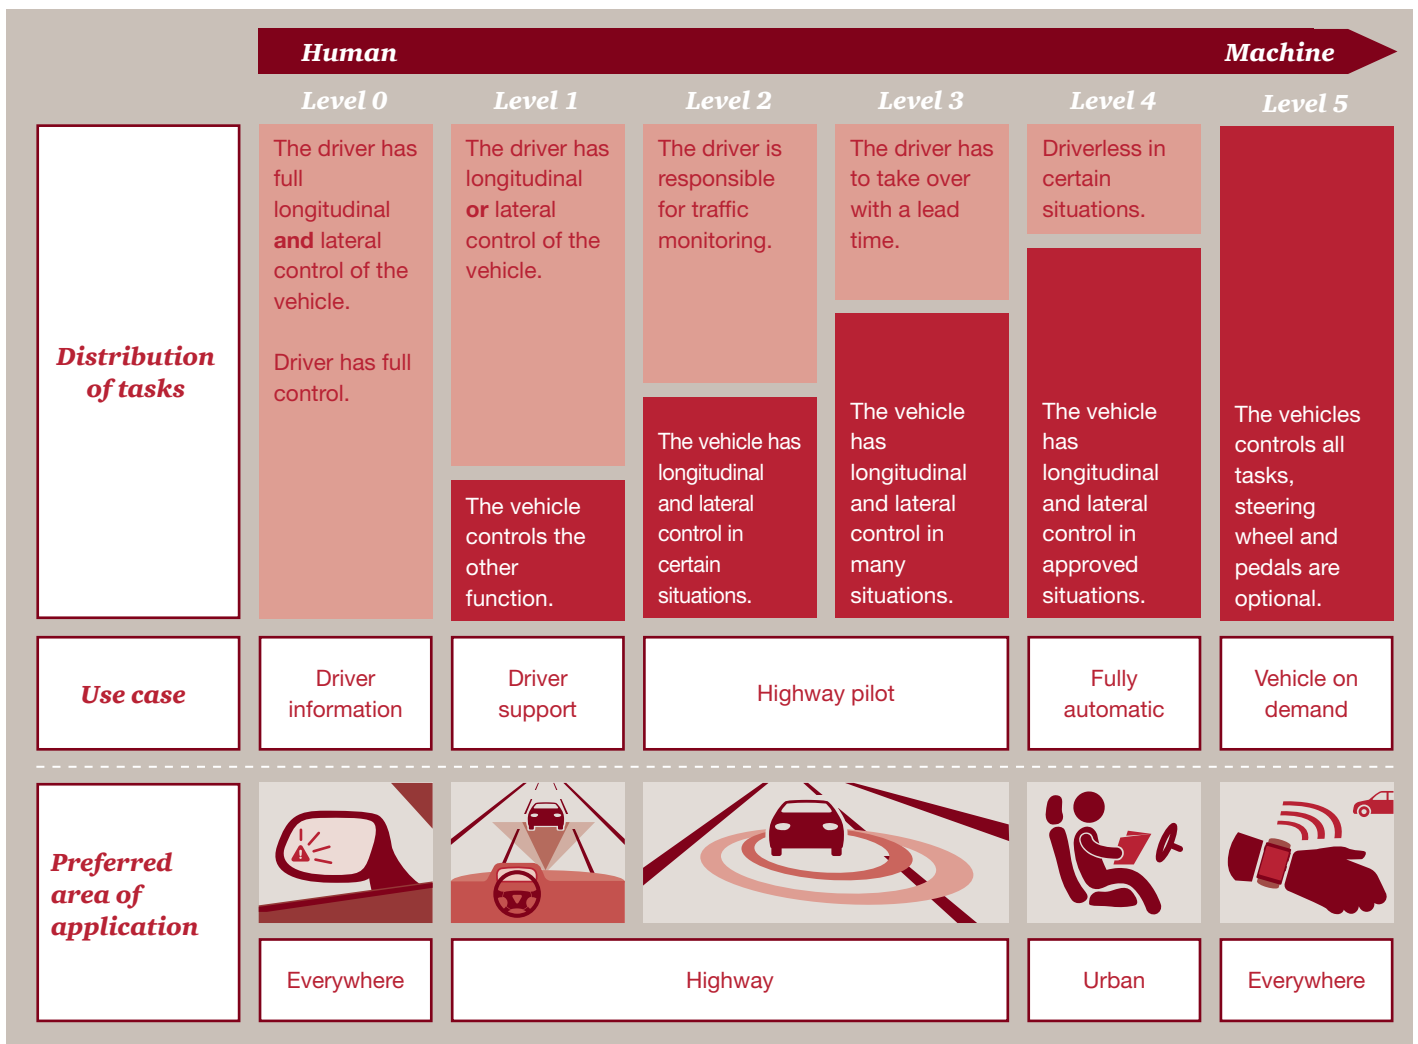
Human

Machine

| | Level 0 | Level 1 | Level 2 | Level 3 | Level 4 | Level 5 |
|---|---|---|---|---|---|---|
| Distribution of tasks | The driver has full longitudinal **and** lateral control of the vehicle.<br><br>Driver has full control. | The driver has longitudinal **or** lateral control of the vehicle.<br><br>The vehicle controls the other function. | The driver is responsible for traffic monitoring.<br><br>The vehicle has longitudinal and lateral control in certain situations. | The driver has to take over with a lead time.<br><br>The vehicle has longitudinal and lateral control in many situations. | Driverless in certain situations.<br><br>The vehicle has longitudinal and lateral control in approved situations. | The vehicles controls all tasks, steering wheel and pedals are optional. |
| Use case | Driver information | Driver support | Highway pilot | Highway pilot | Fully automatic | Vehicle on demand |
| Preferred area of application | Everywhere | Highway | Highway | Highway | Urban | Everywhere |